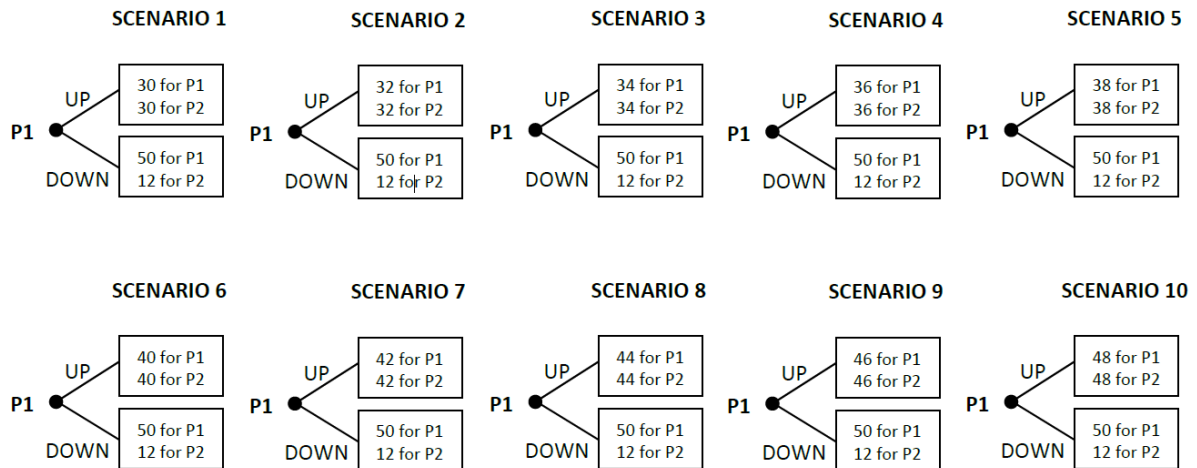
SCENARIO 1

P1

UP

30 for P1
30 for P2

DOWN

50 for P1
12 for P2

SCENARIO 2

P1

UP

32 for P1
32 for P2

DOWN

50 for P1
12 for P2

SCENARIO 3

P1

UP

34 for P1
34 for P2

DOWN

50 for P1
12 for P2

SCENARIO 4

P1

UP

36 for P1
36 for P2

DOWN

50 for P1
12 for P2

SCENARIO 5

P1

UP

38 for P1
38 for P2

DOWN

50 for P1
12 for P2

SCENARIO 6

P1

UP

40 for P1
40 for P2

DOWN

50 for P1
12 for P2

SCENARIO 7

P1

UP

42 for P1
42 for P2

DOWN

50 for P1
12 for P2

SCENARIO 8

P1

UP

44 for P1
44 for P2

DOWN

50 for P1
12 for P2

SCENARIO 9

P1

UP

46 for P1
46 for P2

DOWN

50 for P1
12 for P2

SCENARIO 10

P1

UP

48 for P1
48 for P2

DOWN

50 for P1
12 for P2